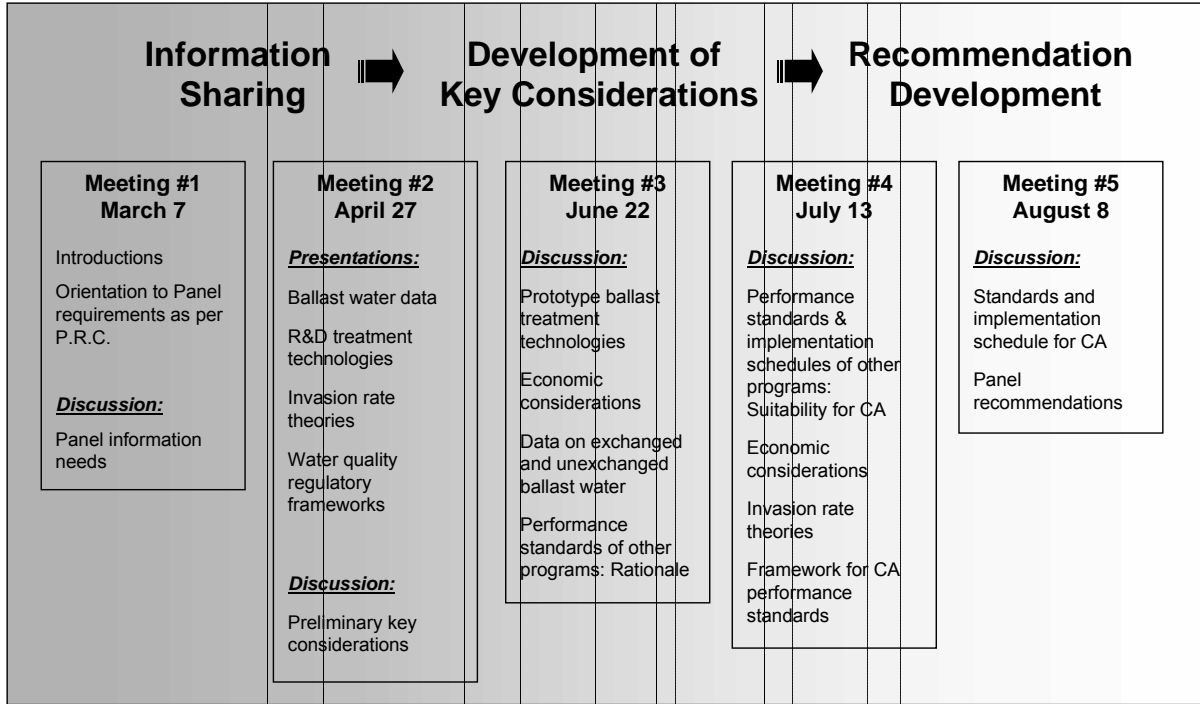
Information Sharing

Development of Key Considerations

Recommendation Development

Meeting #1
March 7

Introductions

Orientation to Panel requirements as per P.R.C.

Discussion:

Panel information needs

Meeting #2
April 27

Presentations:

Ballast water data

R&D treatment technologies

Invasion rate theories

Water quality regulatory frameworks

Discussion:

Preliminary key considerations

Meeting #3
June 22

Discussion:

Prototype ballast treatment technologies

Economic considerations

Data on exchanged and unexchanged ballast water

Performance standards of other programs: Rationale

Meeting #4
July 13

Discussion:

Performance standards & implementation schedules of other programs: Suitability for CA

Economic considerations

Invasion rate theories

Framework for CA performance standards

Meeting #5
August 8

Discussion:

Standards and implementation schedule for CA

Panel recommendations